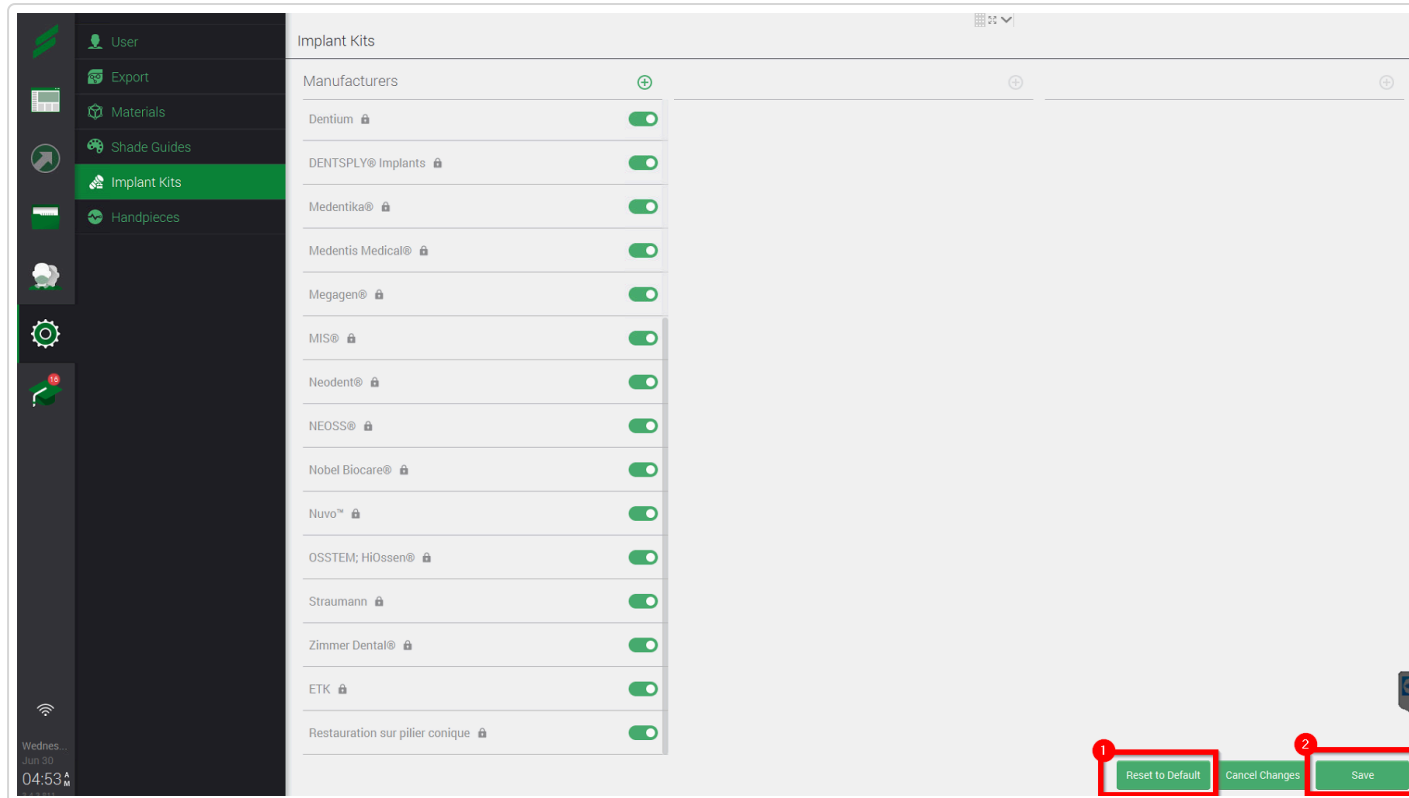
16

User
Export
Materials
Shade Guides
Implant Kits
Handpieces

Wednes...
Jun 30
04:53 AM

Implant Kits

Manufacturers

Dentium
DENTSPLY® Implants
Medentika®
Medentis Medical®
Megagen®
MIS®
Neodent®
NEOSS®
Nobel Biocare®
Nuvo™
OSSTEM; HiOssen®
Straumann
Zimmer Dental®
ETK
Restauration sur pilier conique

1
Reset to Default
Cancel Changes
2
Save